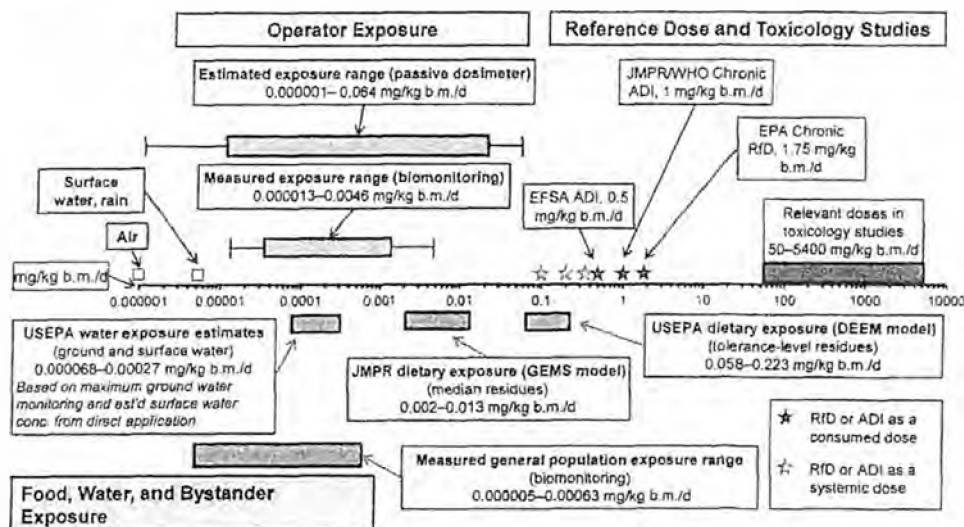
Operator Exposure

Reference Dose and Toxicology Studies

Estimated exposure range (passive dosimeter) 0.000001– 0.064 mg/kg b.m./d

JMPR/WHO Chronic ADI, 1 mg/kg b.m./d

EPA Chronic RfD, 1.75 mg/kg b.m./d

Measured exposure range (biomonitoring) 0.000013–0.0046 mg/kg b.m./d

Surface water, rain

EFSA ADI, 0.5 mg/kg b.m./d

Relevant doses in toxicology studies 50–5400 mg/kg b.m./d

Air

mg/kg b.m./d

0.000001 0.00001 0.0001 0.001 0.01 0.1 1 10 100 1000 10000

USEPA water exposure estimates (ground and surface water) 0.000068–0.00027 mg/kg b.m./d
Based on maximum ground water monitoring and est'd surface water conc. from direct application

USEPA dietary exposure (DEEM model) (tolerance-level residues) 0.058–0.223 mg/kg b.m./d

JMPR dietary exposure (GEMS model) (median residues) 0.002–0.013 mg/kg b.m./d

RfD or ADI as a consumed dose

RfD or ADI as a systemic dose

Measured general population exposure range (biomonitoring) 0.000005–0.00063 mg/kg b.m./d

Food, Water, and Bystander Exposure